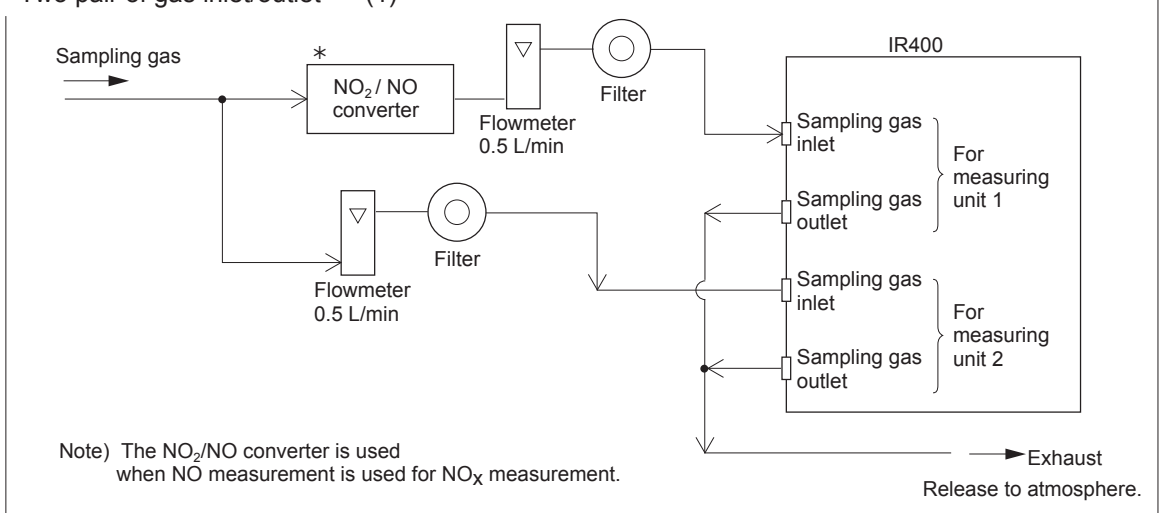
Two pair of gas inlet/outlet (1)

Sampling gas

*

$NO_2$ / NO converter

Flowmeter 0.5 L/min

Filter

IR400

Sampling gas inlet

Sampling gas outlet

For measuring unit 1

Flowmeter 0.5 L/min

Filter

Sampling gas inlet

Sampling gas outlet

For measuring unit 2

Note) The $NO_2$/NO converter is used when NO measurement is used for $NO_X$ measurement.

Exhaust

Release to atmosphere.